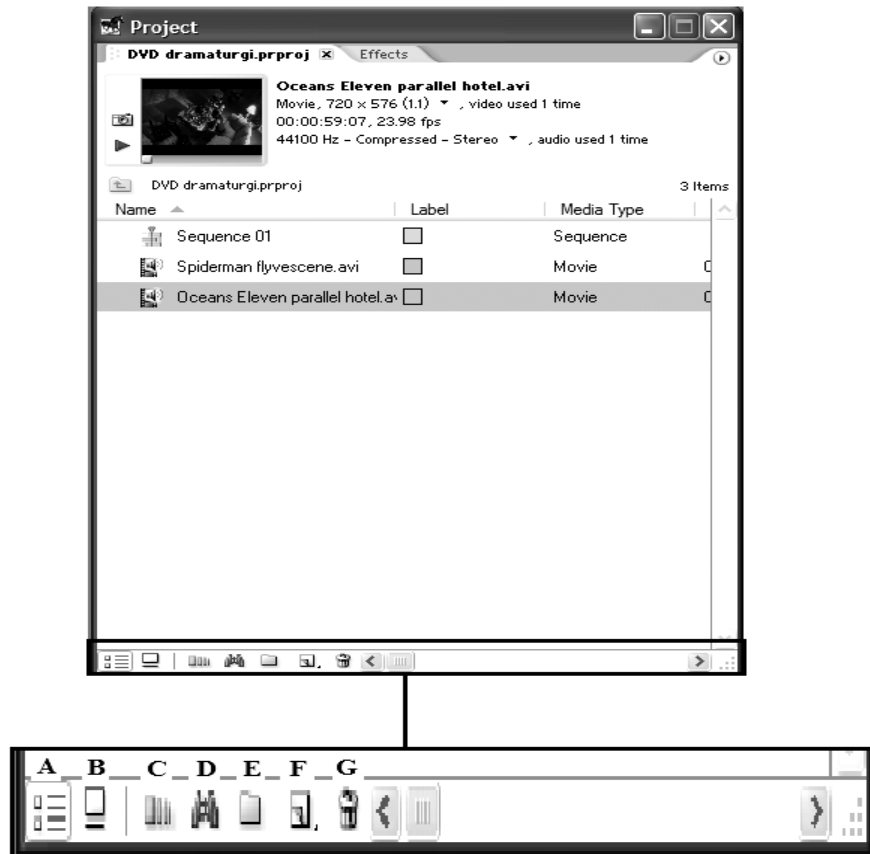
Project

DVD dramaturgi.prproj ☒ Effects

Oceans Eleven parallel hotel.avi
Movie, 720 x 576 (1.1), video used 1 time
00:00:59:07, 23.98 fps
44100 Hz - Compressed - Stereo, audio used 1 time

DVD dramaturgi.prproj 3 Items

| Name | Label | Media Type |
|---|---|---|
| Sequence 01 | | Sequence |
| Spiderman flyvescene.avi | | Movie |
| Oceans Eleven parallel hotel.av | | Movie |

A B C D E F G